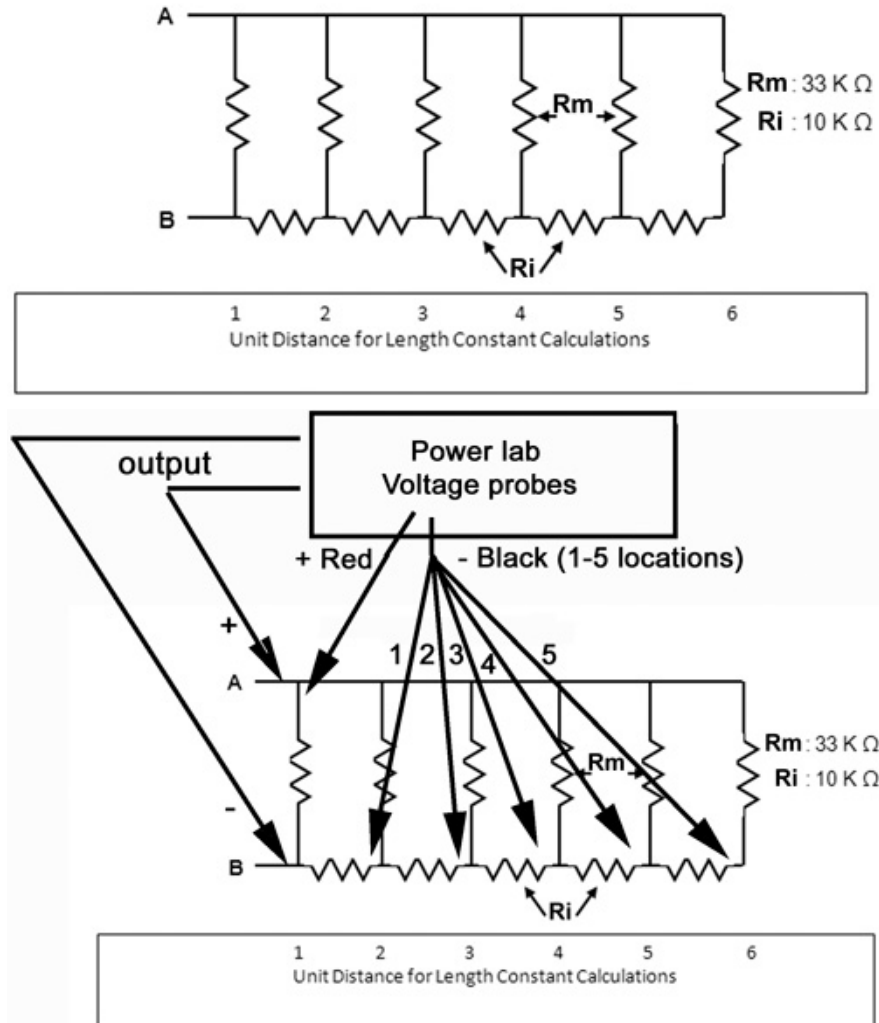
A

Rm

Rm : 33 K Ω

Ri : 10 K Ω

B

Ri

1 2 3 4 5 6

Unit Distance for Length Constant Calculations

output

Power lab
Voltage probes

+ Red

- Black (1-5 locations)

+

1 2 3 4 5

A

Rm

Rm : 33 K Ω

Ri : 10 K Ω

-

B

Ri

1 2 3 4 5 6

Unit Distance for Length Constant Calculations